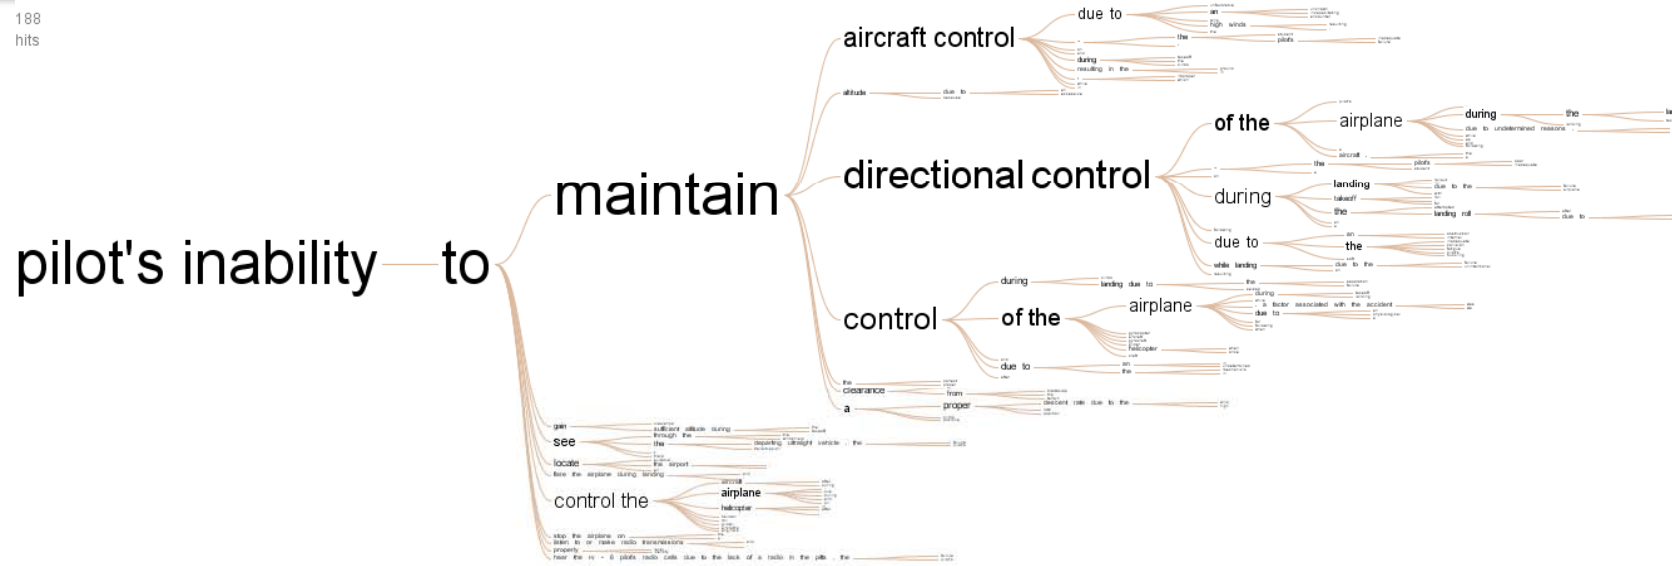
188
hits

pilot's inability to

maintain

aircraft control
due to
an
high winds
the
pilots
during
resulting in the

altitude
due to

directional control
of the
airplane
during
the
due to undetermined reasons
aircraft
the
pilots
during
landing
due to the
takeoff
the
landing roll
due to
due to
an
the
while landing

control
during
landing due to
of the
airplane
during
a factor associated with the accident
due to
helicopter
due to
an
the

the
clearance
from
a
proper
descent rate due to the

gain
sufficient altitude during
see
through the
the
departing ultralight vehicle , the
locate
the airport
flare the airplane during landing
control the
airplane
helicopter
stop the airplane on
listen to or make radio transmissions
properly
hear the rx - 6 pilots radio calls due to the lack of a radio in the pilo , the